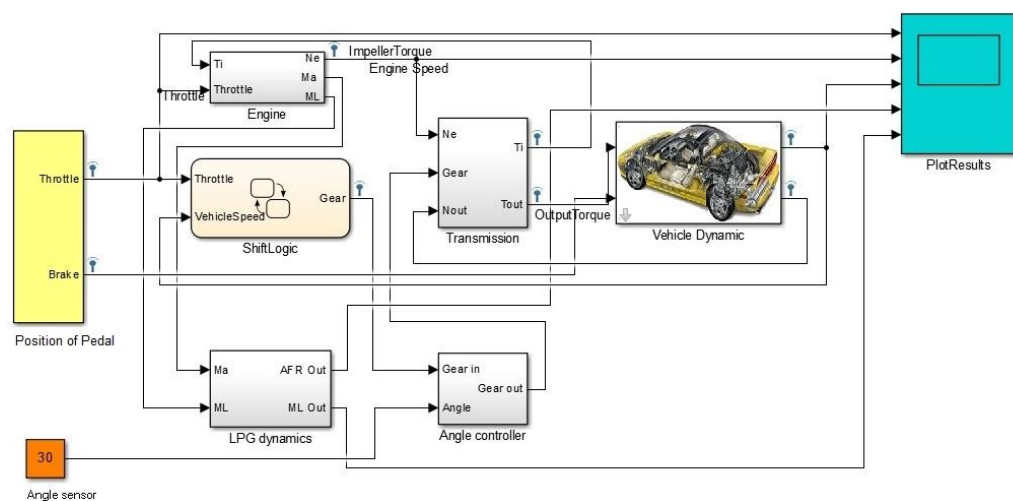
ImpellerTorque
Engine Speed
Ti
Throttle
Ne
Ma
ML
Engine
Throttle
PlotResults
Ne
Ti
Gear
Nout
Tout
Transmission
OutputTorque
Vehicle Dynamic
Throttle
Brake
Position of Pedal
Throttle
VehicleSpeed
Gear
ShiftLogic
Ma
ML
AFR Out
ML Out
LPG dynamics
Gear in
Gear out
Angle
Angle controller
30
Angle sensor